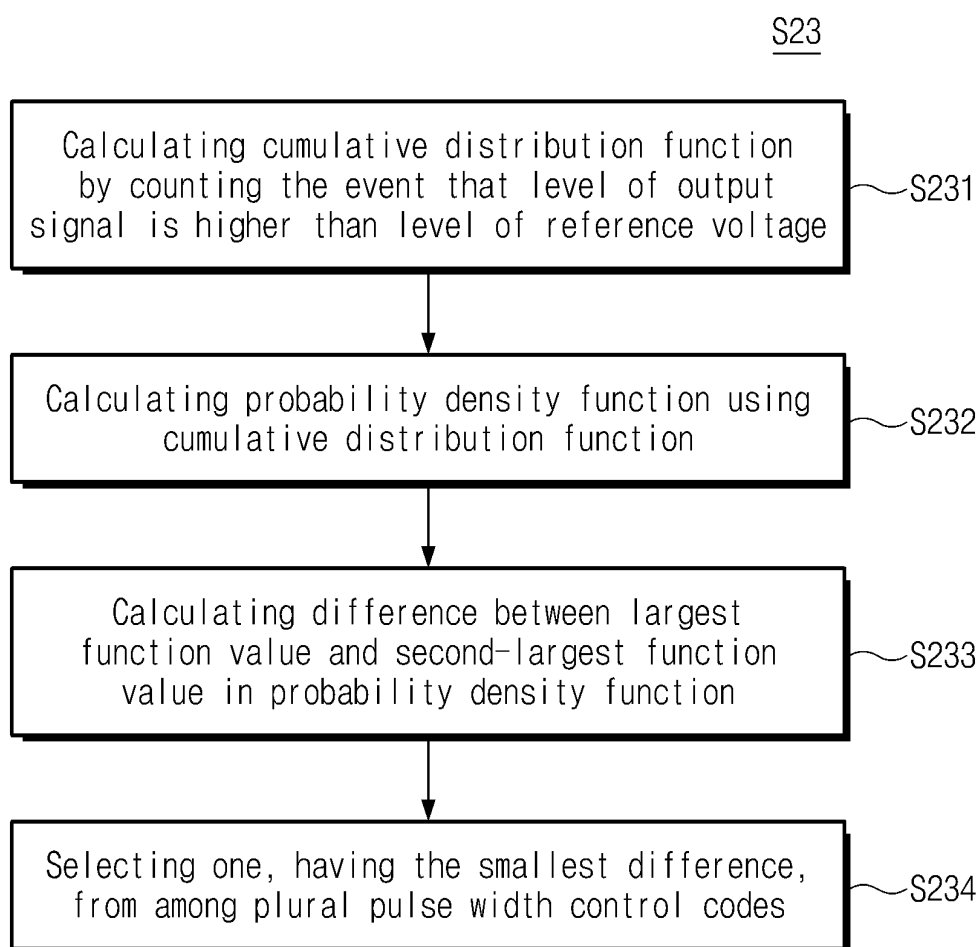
S23

Calculating cumulative distribution function by counting the event that level of output signal is higher than level of reference voltage

S231

Calculating probability density function using cumulative distribution function

S232

Calculating difference between largest function value and second-largest function value in probability density function

S233

Selecting one, having the smallest difference, from among plural pulse width control codes

S234